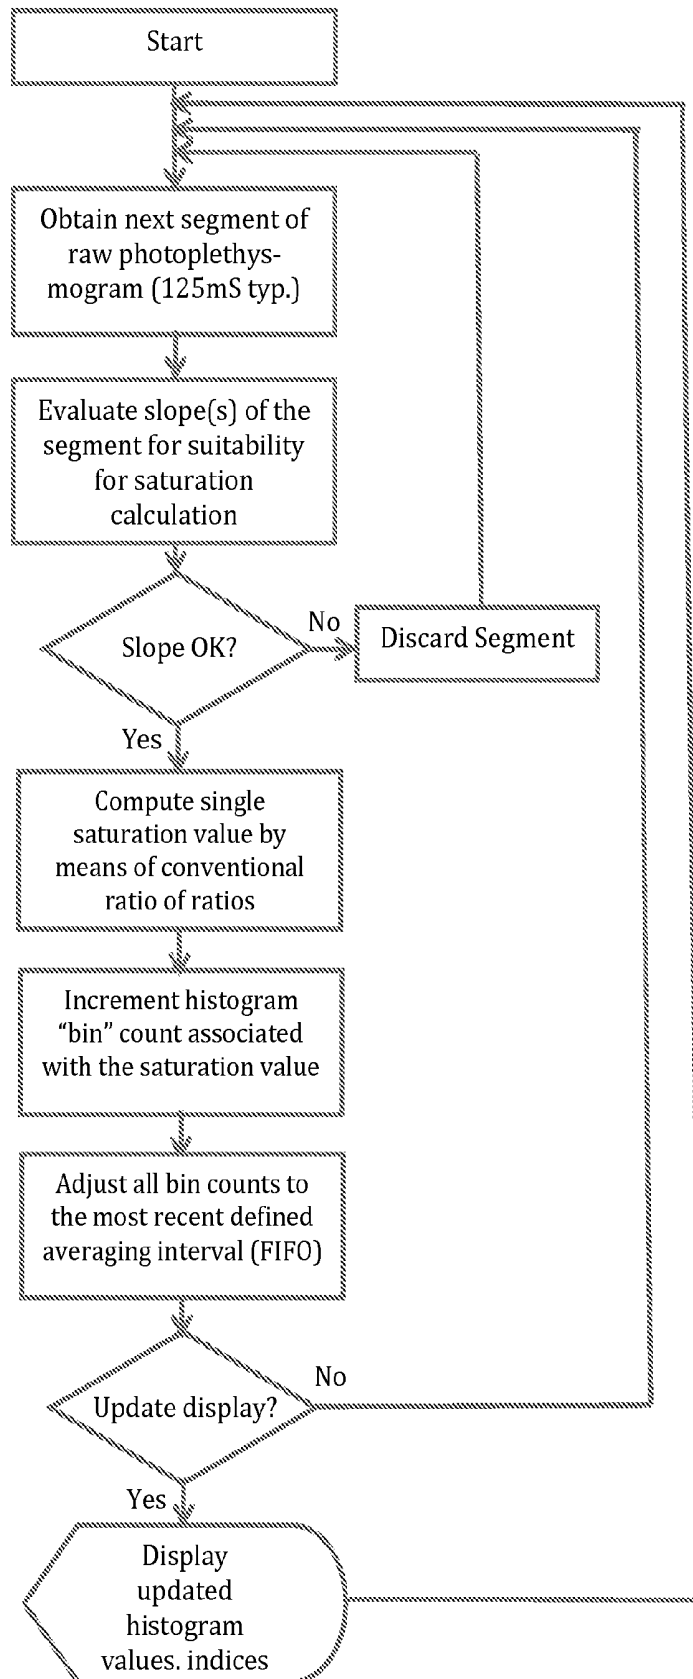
Start

Obtain next segment of raw photoplethysmogram (125mS typ.)

Evaluate slope(s) of the segment for suitability for saturation calculation

Slope OK?

No

Discard Segment

Yes

Compute single saturation value by means of conventional ratio of ratios

Increment histogram "bin" count associated with the saturation value

Adjust all bin counts to the most recent defined averaging interval (FIFO)

Update display?

No

Yes

Display updated histogram values. indices